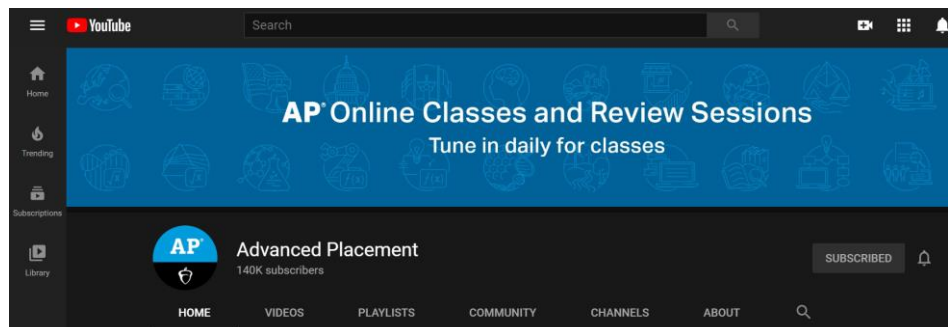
YouTube

Search

Home

Trending

Subscriptions

Library

AP® Online Classes and Review Sessions

Tune in daily for classes

AP®

Advanced Placement

140K subscribers

SUBSCRIBED

HOME

VIDEOS

PLAYLISTS

COMMUNITY

CHANNELS

ABOUT